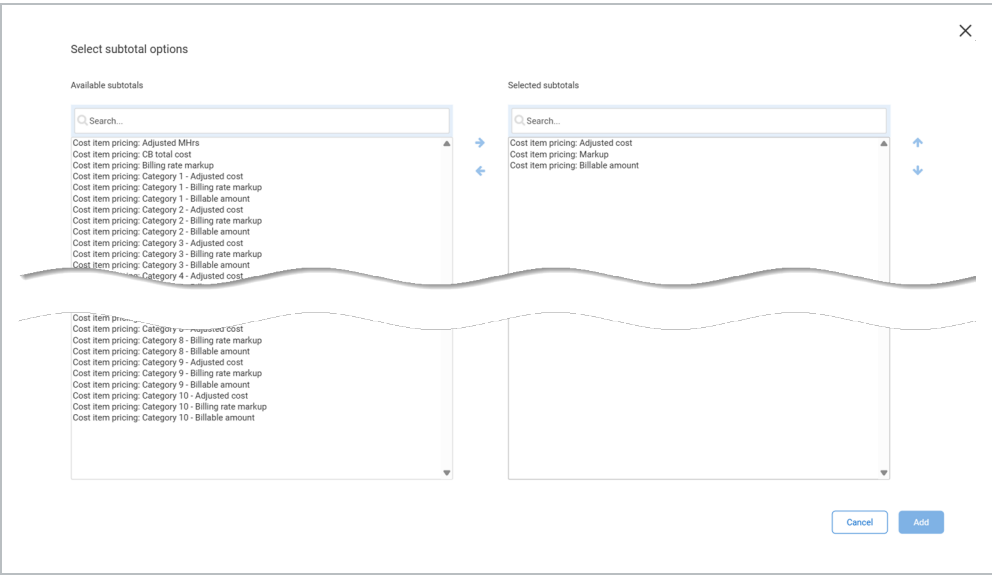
Select subtotal options

Available subtotals

Search...

Cost item pricing: Adjusted MHrs
Cost item pricing: CB total cost
Cost item pricing: Billing rate markup
Cost item pricing: Category 1 - Adjusted cost
Cost item pricing: Category 1 - Billing rate markup
Cost item pricing: Category 1 - Billable amount
Cost item pricing: Category 2 - Adjusted cost
Cost item pricing: Category 2 - Billing rate markup
Cost item pricing: Category 2 - Billable amount
Cost item pricing: Category 3 - Adjusted cost
Cost item pricing: Category 3 - Billing rate markup
Cost item pricing: Category 3 - Billable amount
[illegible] Category 4 - Adjusted cost
Cost item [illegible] - Adjusted cost
Cost item pricing: Category 8 - Billing rate markup
Cost item pricing: Category 8 - Billable amount
Cost item pricing: Category 9 - Adjusted cost
Cost item pricing: Category 9 - Billing rate markup
Cost item pricing: Category 9 - Billable amount
Cost item pricing: Category 10 - Adjusted cost
Cost item pricing: Category 10 - Billing rate markup
Cost item pricing: Category 10 - Billable amount

Selected subtotals

Search...

Cost item pricing: Adjusted cost
Cost item pricing: Markup
Cost item pricing: Billable amount

Cancel
Add